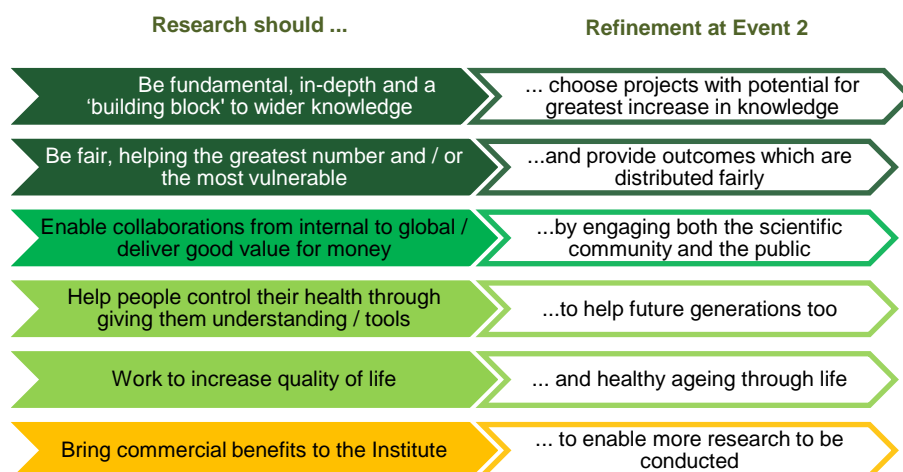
Research should ...

Refinement at Event 2

Be fundamental, in-depth and a 'building block' to wider knowledge

... choose projects with potential for greatest increase in knowledge

Be fair, helping the greatest number and / or the most vulnerable

...and provide outcomes which are distributed fairly

Enable collaborations from internal to global / deliver good value for money

...by engaging both the scientific community and the public

Help people control their health through giving them understanding / tools

...to help future generations too

Work to increase quality of life

... and healthy ageing through life

Bring commercial benefits to the Institute

... to enable more research to be conducted